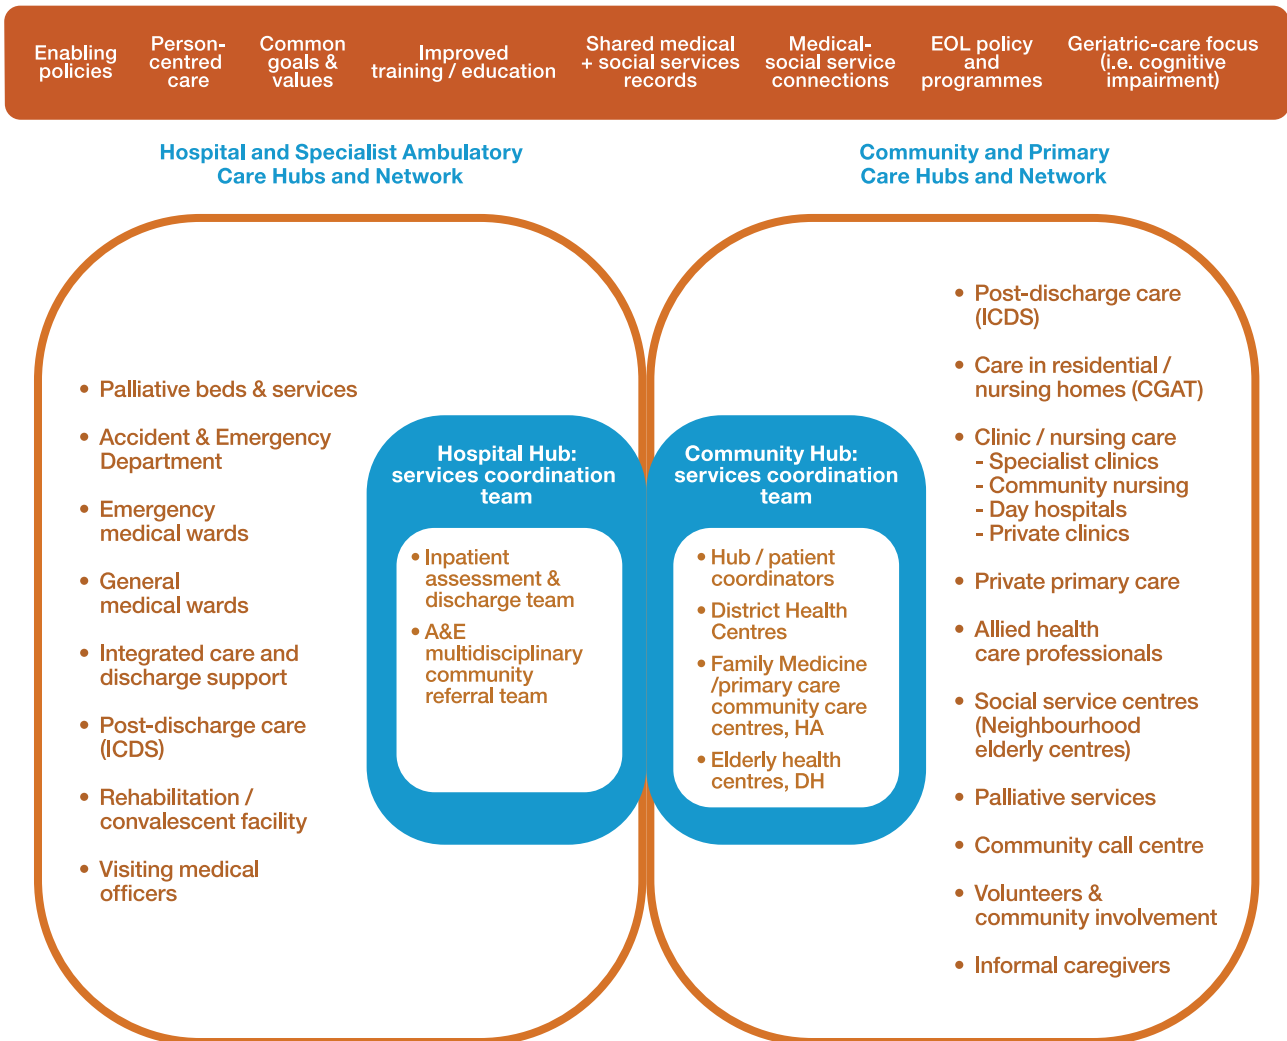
Enabling policies

Person-centred care

Common goals & values

Improved training / education

Shared medical + social services records

Medical-social service connections

EOL policy and programmes

Geriatric-care focus (i.e. cognitive impairment)

Hospital and Specialist Ambulatory Care Hubs and Network

Community and Primary Care Hubs and Network

• Palliative beds & services

• Accident & Emergency Department

• Emergency medical wards

• General medical wards

• Integrated care and discharge support

• Post-discharge care (ICDS)

• Rehabilitation / convalescent facility

• Visiting medical officers

Hospital Hub: services coordination team

• Inpatient assessment & discharge team

• A&E multidisciplinary community referral team

Community Hub: services coordination team

• Hub / patient coordinators

• District Health Centres

• Family Medicine /primary care community care centres, HA

• Elderly health centres, DH

• Post-discharge care (ICDS)

• Care in residential / nursing homes (CGAT)

• Clinic / nursing care
- Specialist clinics
- Community nursing
- Day hospitals
- Private clinics

• Private primary care

• Allied health care professionals

• Social service centres (Neighbourhood elderly centres)

• Palliative services

• Community call centre

• Volunteers & community involvement

• Informal caregivers